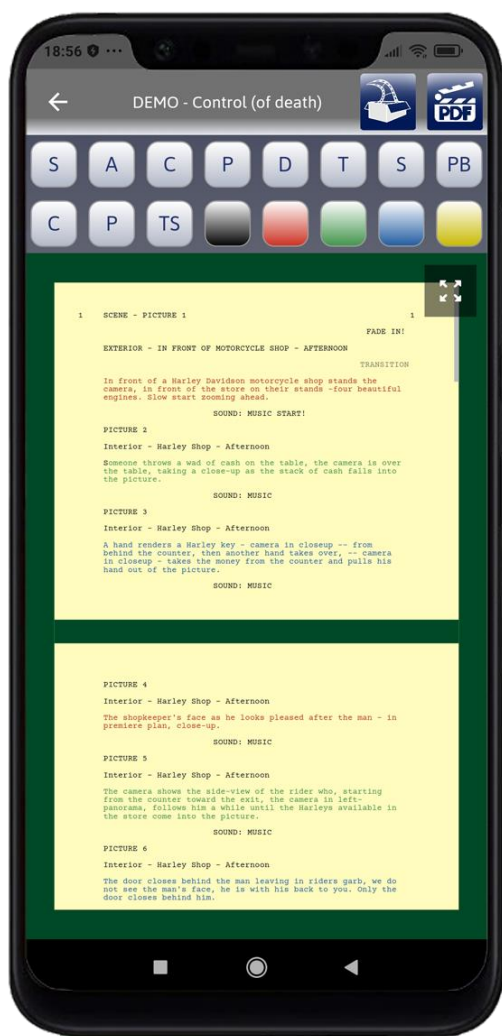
18:56

DEMO - Control (of death)

PDF

S A C P D T S PB

C P TS

1 SCENE - PICTURE 1 1

FADE IN!

EXTERIOR - IN FRONT OF MOTORCYCLE SHOP - AFTERNOON

TRANSITION

In front of a Harley Davidson motorcycle shop stands the camera, in front of the store on their stands -four beautiful engines. Slow start zooming ahead.

SOUND: MUSIC START!

PICTURE 2

Interior - Harley Shop - Afternoon

Someone throws a wad of cash on the table, the camera is over the table, taking a close-up as the stack of cash falls into the picture.

SOUND: MUSIC

PICTURE 3

Interior - Harley Shop - Afternoon

A hand renders a Harley key - camera in closeup -- from behind the counter, then another hand takes over, -- camera in closeup - takes the money from the counter and pulls his hand out of the picture.

SOUND: MUSIC

PICTURE 4

Interior - Harley Shop - Afternoon

The shopkeeper's face as he looks pleased after the man - in premiere plan, close-up.

SOUND: MUSIC

PICTURE 5

Interior - Harley Shop - Afternoon

The camera shows the side-view of the rider who, starting from the counter toward the exit, the camera in left-panorama, follows him a while until the Harleys available in the store come into the picture.

SOUND: MUSIC

PICTURE 6

Interior - Harley Shop - Afternoon

The door closes behind the man leaving in riders garb, we do not see the man's face, he is with his back to you. Only the door closes behind him.